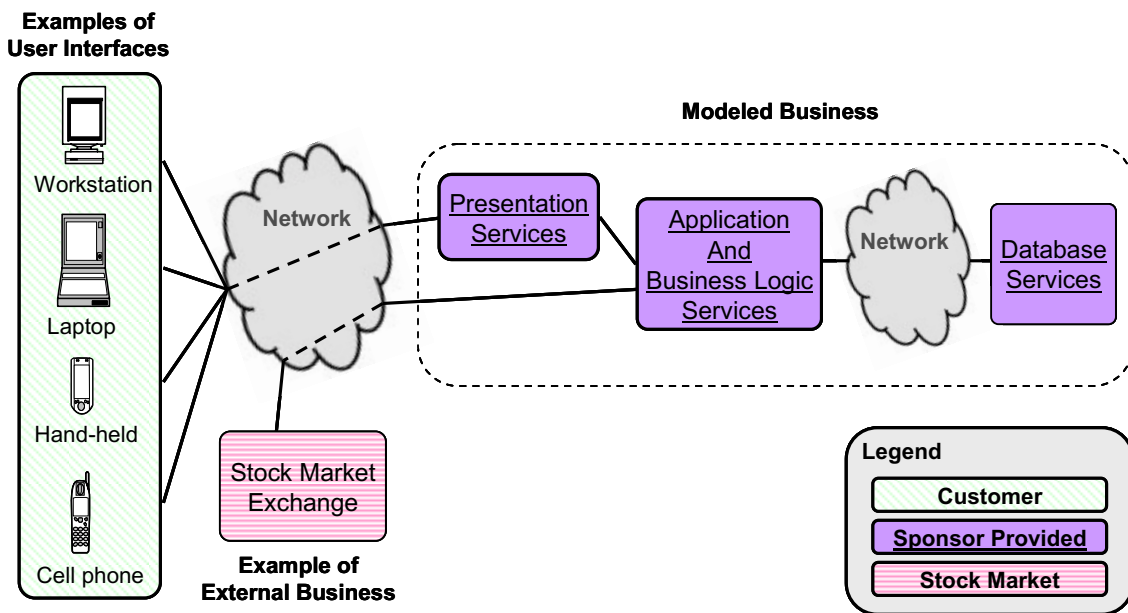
Examples of User Interfaces

Workstation

Laptop

Hand-held

Cell phone

Network

Modeled Business

Presentation Services

Application And Business Logic Services

Network

Database Services

Stock Market Exchange

Example of External Business

Legend

Customer

Sponsor Provided

Stock Market